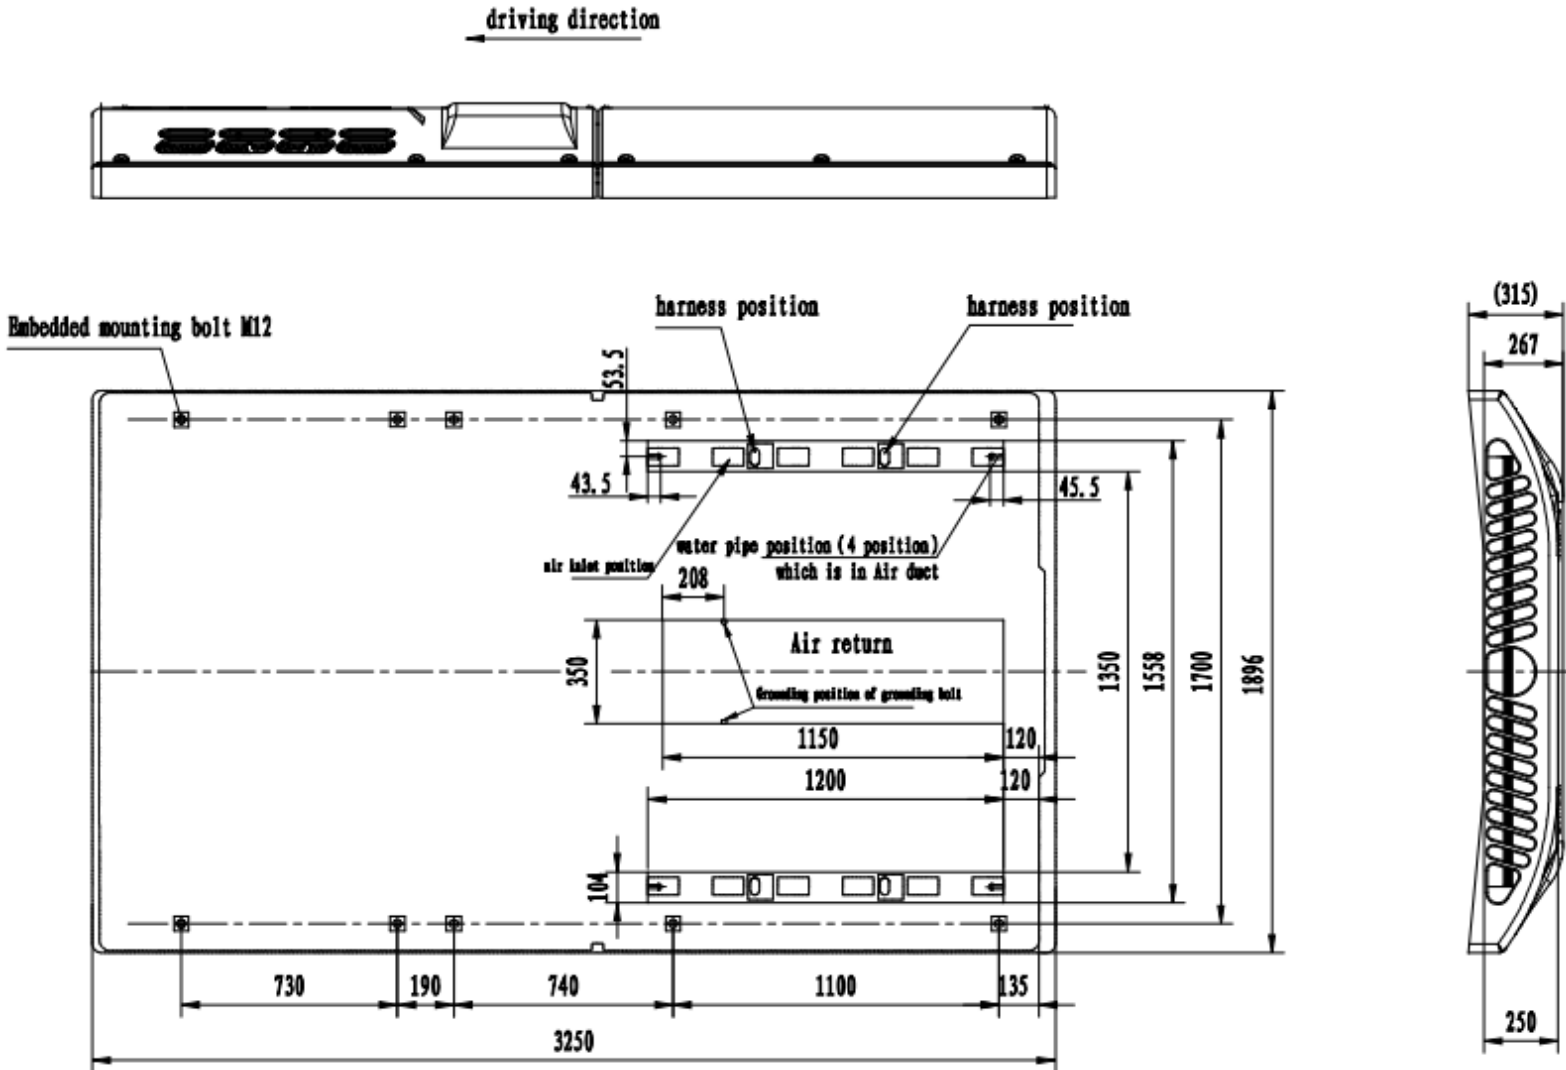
driving direction

Embedded mounting bolt M12

harness position

harness position

53.5

43.5

45.5

air inlet position

water pipe position (4 position) which is in Air duct

208

Air return

350

Grounding position of grounding bolt

1350

1558

1700

1896

1150

120

1200

120

104

730

190

740

1100

135

3250

(315)

267

250